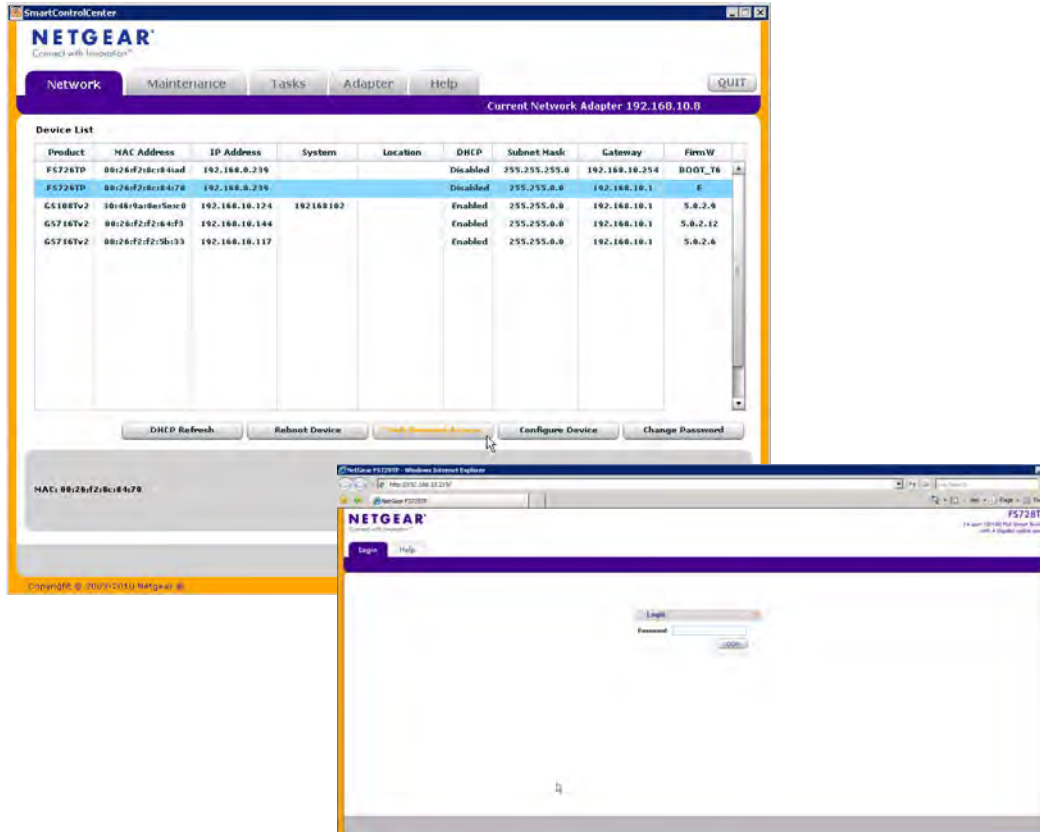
SmartControlCenter

NETGEAR
Connect with Innovation™

Network | Maintenance | Tasks | Adapter | Help | QUIT

Current Network Adapter 192.168.10.8

Device List

| Product | MAC Address | IP Address | System | Location | DHCP | Subnet Mask | Gateway | FirmW |
|---|---|---|---|---|---|---|---|---|
| FS726TP | 00:26:f2:8c:84:ad | 192.168.0.239 | | | Disabled | 255.255.255.0 | 192.168.10.254 | BOOT_T6 |
| FS726TP | 00:26:f2:8c:84:70 | 192.168.0.239 | | | Disabled | 255.255.0.0 | 192.168.10.1 | E |
| GS108Tv2 | 30:46:9a:0e:5e:c0 | 192.168.10.124 | 192168102 | | Enabled | 255.255.0.0 | 192.168.10.1 | 5.0.2.4 |
| GS716Tv2 | 00:26:f2:f2:64:f3 | 192.168.10.144 | | | Enabled | 255.255.0.0 | 192.168.10.1 | 5.0.2.12 |
| GS716Tv2 | 00:26:f2:f2:5b:33 | 192.168.10.117 | | | Enabled | 255.255.0.0 | 192.168.10.1 | 5.0.2.6 |

DHCP Refresh | Reboot Device | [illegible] | Configure Device | Change Password

MAC: 00:26:f2:8c:84:70

Copyright © 2009-2010 Netgear ®

NetGear FS728TP - Windows Internet Explorer

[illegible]

NetGear FS728TP

NETGEAR
Connect with Innovation™

FS728T
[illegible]

Login | Help

Login
Password
LOGIN